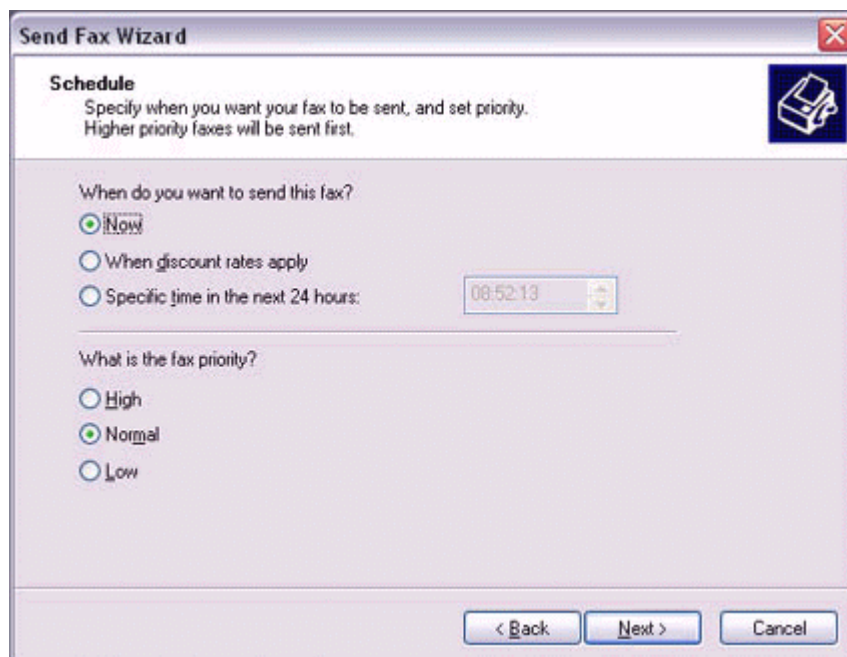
Send Fax Wizard

Schedule
Specify when you want your fax to be sent, and set priority. Higher priority faxes will be sent first.

When do you want to send this fax?

Now

When discount rates apply

Specific time in the next 24 hours: 08:52:13

What is the fax priority?

High

Normal

Low

< Back Next > Cancel